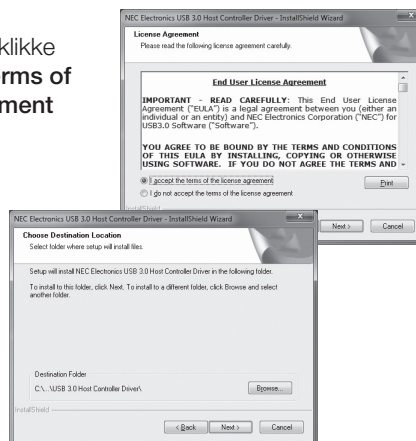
klikke
rms of
ement

NEC Electronics USB 3.0 Host Controller Driver - InstallShield Wizard

License Agreement
Please read the following license agreement carefully.

End User License Agreement

IMPORTANT - READ CAREFULLY: This End User License Agreement ("EULA") is a legal agreement between you (either an individual or an entity) and NEC Electronics Corporation ("NEC") for USB3.0 Software ("Software").

YOU AGREE TO BE BOUND BY THE TERMS AND CONDITIONS OF THIS EULA BY INSTALLING, COPYING OR OTHERWISE USING SOFTWARE. IF YOU DO NOT AGREE THE TERMS AND

I accept the terms of the license agreement
I do not accept the terms of the license agreement

Print

InstallShield

Next > Cancel

NEC Electronics USB 3.0 Host Controller Driver - InstallShield Wizard

Choose Destination Location
Select folder where setup will install files.

Setup will install NEC Electronics USB 3.0 Host Controller Driver in the following folder.

To install to this folder, click Next. To install to a different folder, click Browse and select another folder.

Destination Folder
C:\...\USB 3.0 Host Controller Driver\

Browse...

InstallShield

< Back Next > Cancel